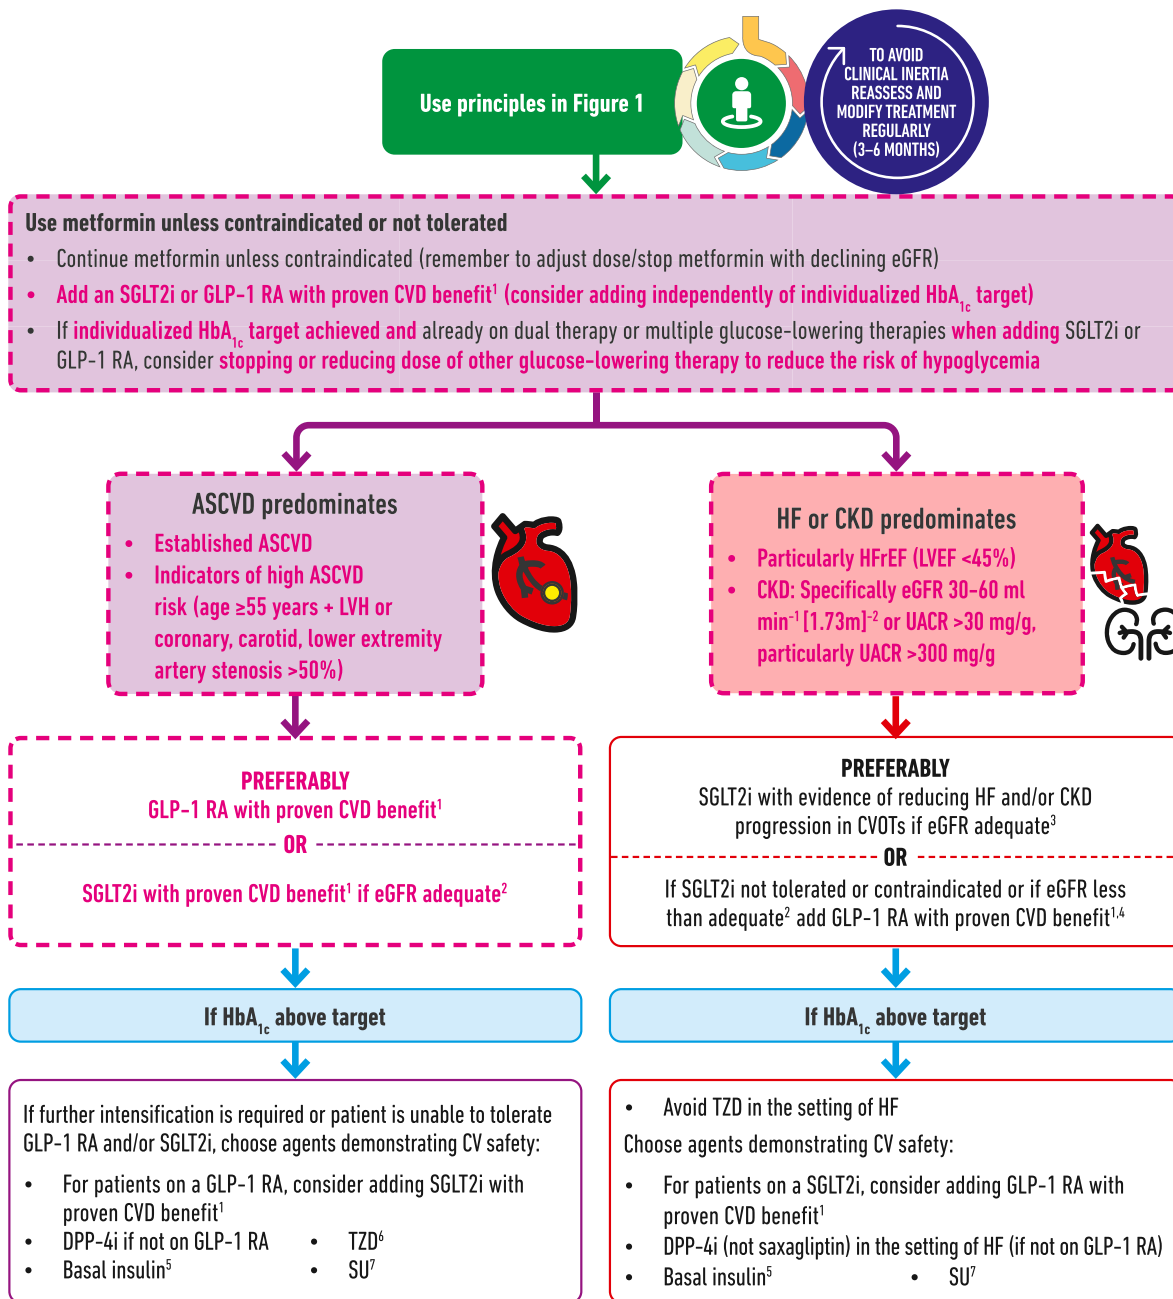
Use principles in Figure 1

TO AVOID CLINICAL INERTIA REASSESS AND MODIFY TREATMENT REGULARLY (3–6 MONTHS)

Use metformin unless contraindicated or not tolerated

- Continue metformin unless contraindicated (remember to adjust dose/stop metformin with declining eGFR)
- Add an SGLT2i or GLP-1 RA with proven CVD benefit$^1$ (consider adding independently of individualized HbA$_{1c}$ target)
- If individualized HbA$_{1c}$ target achieved and already on dual therapy or multiple glucose-lowering therapies when adding SGLT2i or GLP-1 RA, consider stopping or reducing dose of other glucose-lowering therapy to reduce the risk of hypoglycemia

ASCVD predominates
- Established ASCVD
- Indicators of high ASCVD risk (age ≥55 years + LVH or coronary, carotid, lower extremity artery stenosis >50%)

HF or CKD predominates
- Particularly HFrEF (LVEF <45%)
- CKD: Specifically eGFR 30-60 ml min$^{-1}$ [1.73m]$^{-2}$ or UACR >30 mg/g, particularly UACR >300 mg/g

PREFERABLY
GLP-1 RA with proven CVD benefit$^1$
OR
SGLT2i with proven CVD benefit$^1$ if eGFR adequate$^2$

PREFERABLY
SGLT2i with evidence of reducing HF and/or CKD progression in CVOTs if eGFR adequate$^3$
OR
If SGLT2i not tolerated or contraindicated or if eGFR less than adequate$^2$ add GLP-1 RA with proven CVD benefit$^{1,4}$

If HbA$_{1c}$ above target

If HbA$_{1c}$ above target

If further intensification is required or patient is unable to tolerate GLP-1 RA and/or SGLT2i, choose agents demonstrating CV safety:
- For patients on a GLP-1 RA, consider adding SGLT2i with proven CVD benefit$^1$
- DPP-4i if not on GLP-1 RA
- Basal insulin$^5$
- TZD$^6$
- SU$^7$

- Avoid TZD in the setting of HF

Choose agents demonstrating CV safety:
- For patients on a SGLT2i, consider adding GLP-1 RA with proven CVD benefit$^1$
- DPP-4i (not saxagliptin) in the setting of HF (if not on GLP-1 RA)
- Basal insulin$^5$
- SU$^7$